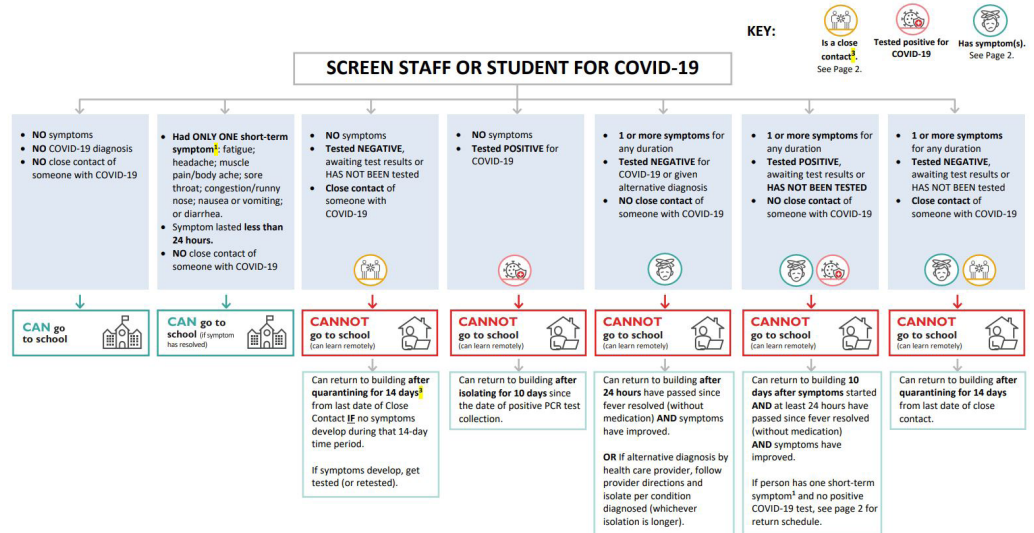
KEY:

Is a close contact$^3$. See Page 2.

Tested positive for COVID-19

Has symptom(s). See Page 2.

SCREEN STAFF OR STUDENT FOR COVID-19

• NO symptoms
• NO COVID-19 diagnosis
• NO close contact of someone with COVID-19

CAN go to school

• Had ONLY ONE short-term symptom$^1$: fatigue; headache; muscle pain/body ache; sore throat; congestion/runny nose; nausea or vomiting; or diarrhea.
• Symptom lasted less than 24 hours.
• NO close contact of someone with COVID-19

CAN go to school (if symptom has resolved)

• NO symptoms
• Tested NEGATIVE, awaiting test results or HAS NOT BEEN tested
• Close contact of someone with COVID-19

CANNOT go to school (can learn remotely)

Can return to building after quarantining for 14 days$^3$ from last date of Close Contact IF no symptoms develop during that 14-day time period.

If symptoms develop, get tested (or retested).

• NO symptoms
• Tested POSITIVE for COVID-19

CANNOT go to school (can learn remotely)

Can return to building after isolating for 10 days since the date of positive PCR test collection.

• 1 or more symptoms for any duration
• Tested NEGATIVE for COVID-19 or given alternative diagnosis
• NO close contact of someone with COVID-19

CANNOT go to school (can learn remotely)

Can return to building after 24 hours have passed since fever resolved (without medication) AND symptoms have improved.

OR If alternative diagnosis by health care provider, follow provider directions and isolate per condition diagnosed (whichever isolation is longer).

• 1 or more symptoms for any duration
• Tested POSITIVE, awaiting test results or HAS NOT BEEN TESTED
• NO close contact of someone with COVID-19

CANNOT go to school (can learn remotely)

Can return to building 10 days after symptoms started AND at least 24 hours have passed since fever resolved (without medication) AND symptoms have improved.

If person has one short-term symptom$^1$ and no positive COVID-19 test, see page 2 for return schedule.

• 1 or more symptoms for any duration
• Tested NEGATIVE, awaiting test results or HAS NOT BEEN tested
• Close contact of someone with COVID-19

CANNOT go to school (can learn remotely)

Can return to building after quarantining for 14 days from last date of close contact.